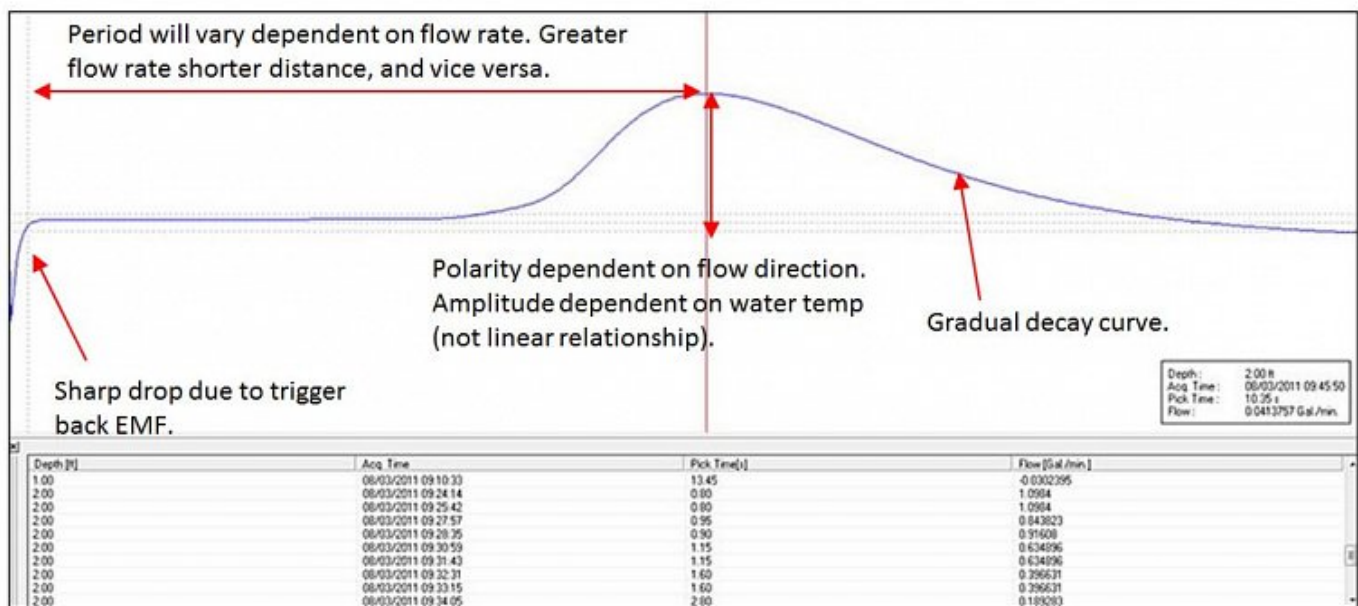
Period will vary dependent on flow rate. Greater flow rate shorter distance, and vice versa.

Polarity dependent on flow direction. Amplitude dependent on water temp (not linear relationship).

Gradual decay curve.

Sharp drop due to trigger back EMF.

Depth : 2.00 ft
Acq. Time : 08/03/2011 09:45:50
Pick Time : 10.35 s
Flow : 0.0413757 Gal./min.

| Depth [ft] | Acq. Time | Pick Time[s] | Flow [Gal./min.] |
|---|---|---|---|
| 1.00 | 08/03/2011 09:10:33 | 13.45 | -0.0302395 |
| 2.00 | 08/03/2011 09:24:14 | 0.80 | 1.0984 |
| 2.00 | 08/03/2011 09:25:42 | 0.80 | 1.0984 |
| 2.00 | 08/03/2011 09:27:57 | 0.95 | 0.843823 |
| 2.00 | 08/03/2011 09:28:35 | 0.90 | 0.91608 |
| 2.00 | 08/03/2011 09:30:59 | 1.15 | 0.634896 |
| 2.00 | 08/03/2011 09:31:43 | 1.15 | 0.634896 |
| 2.00 | 08/03/2011 09:32:31 | 1.60 | 0.396631 |
| 2.00 | 08/03/2011 09:33:15 | 1.60 | 0.396631 |
| 2.00 | 08/03/2011 09:34:05 | 2.80 | 0.189293 |